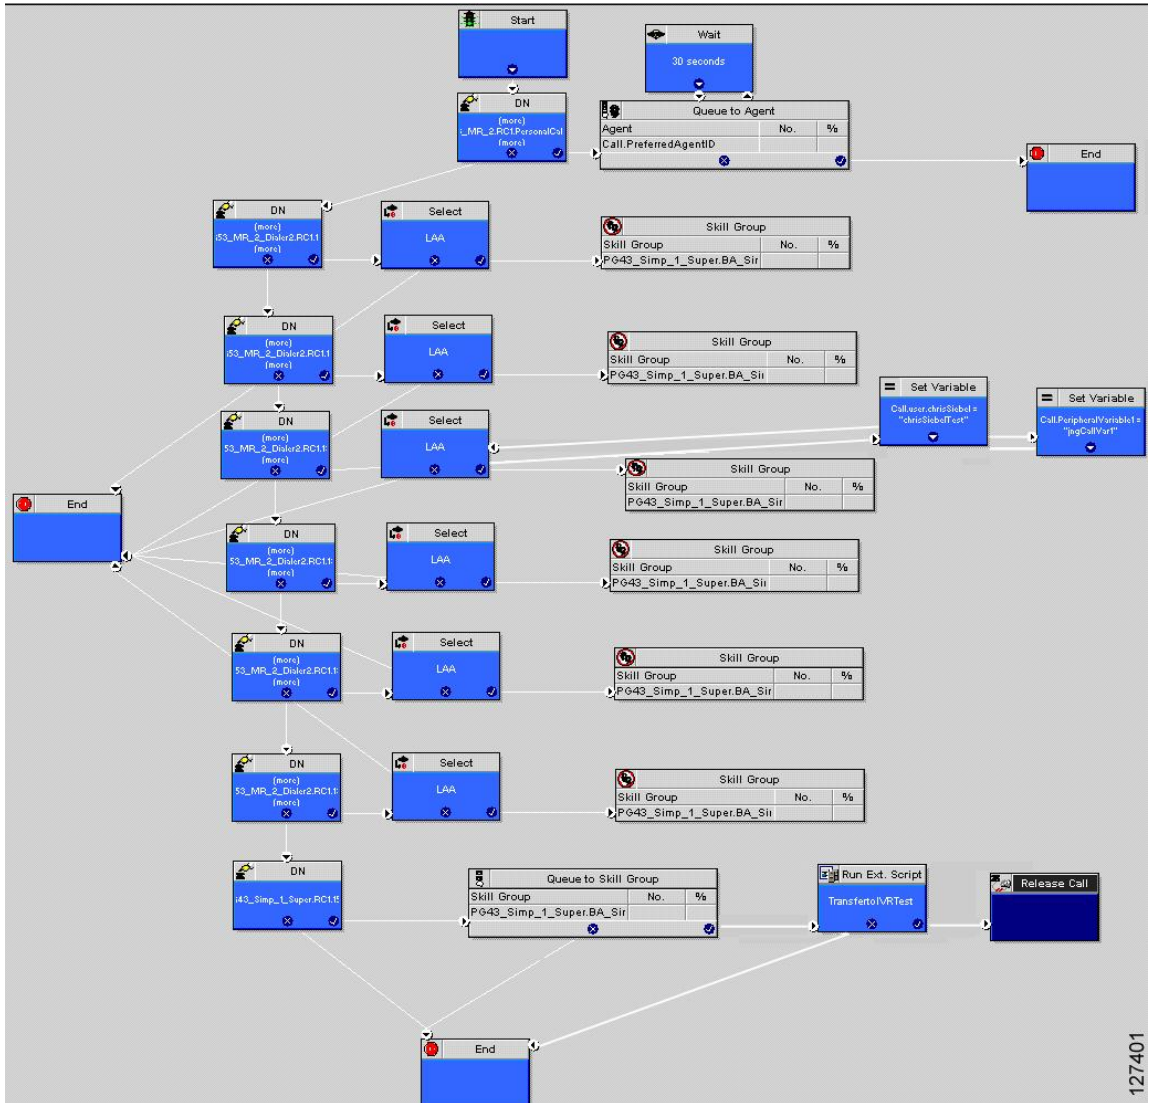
Start

Wait
30 seconds

DN
(more)
_MR_2.RC1.PersonalCal
(more)

Queue to Agent

| Agent | No. | % |
|---|---|---|
| Call.PreferredAgentID | | |

End

DN
(more)
i53_MR_2_Dialer2.RC1.1
(more)

Select
LAA

Skill Group

| Skill Group | No. | % |
|---|---|---|
| PG43_Simp_1_Super.BA_Sir | | |

DN
(more)
i53_MR_2_Dialer2.RC1.1
(more)

Select
LAA

Skill Group

| Skill Group | No. | % |
|---|---|---|
| PG43_Simp_1_Super.BA_Sir | | |

Set Variable
Call.user.chrisSiebel = "chrisSiebelTest"

Set Variable
Call.PeripheralVariable1 = "jngCallVar1"

DN
(more)
53_MR_2_Dialer2.RC1.1
(more)

Select
LAA

Skill Group

| Skill Group | No. | % |
|---|---|---|
| PG43_Simp_1_Super.BA_Sir | | |

End

DN
(more)
53_MR_2_Dialer2.RC1.1
(more)

Select
LAA

Skill Group

| Skill Group | No. | % |
|---|---|---|
| PG43_Simp_1_Super.BA_Sir | | |

DN
(more)
53_MR_2_Dialer2.RC1.1
(more)

Select
LAA

Skill Group

| Skill Group | No. | % |
|---|---|---|
| PG43_Simp_1_Super.BA_Sir | | |

DN
(more)
53_MR_2_Dialer2.RC1.1
(more)

Select
LAA

Skill Group

| Skill Group | No. | % |
|---|---|---|
| PG43_Simp_1_Super.BA_Sir | | |

DN
i43_Simp_1_Super.RC1.1

Queue to Skill Group

| Skill Group | No. | % |
|---|---|---|
| PG43_Simp_1_Super.BA_Sir | | |

Run Ext. Script
TransfertoIVRTest

Release Call

End

127401